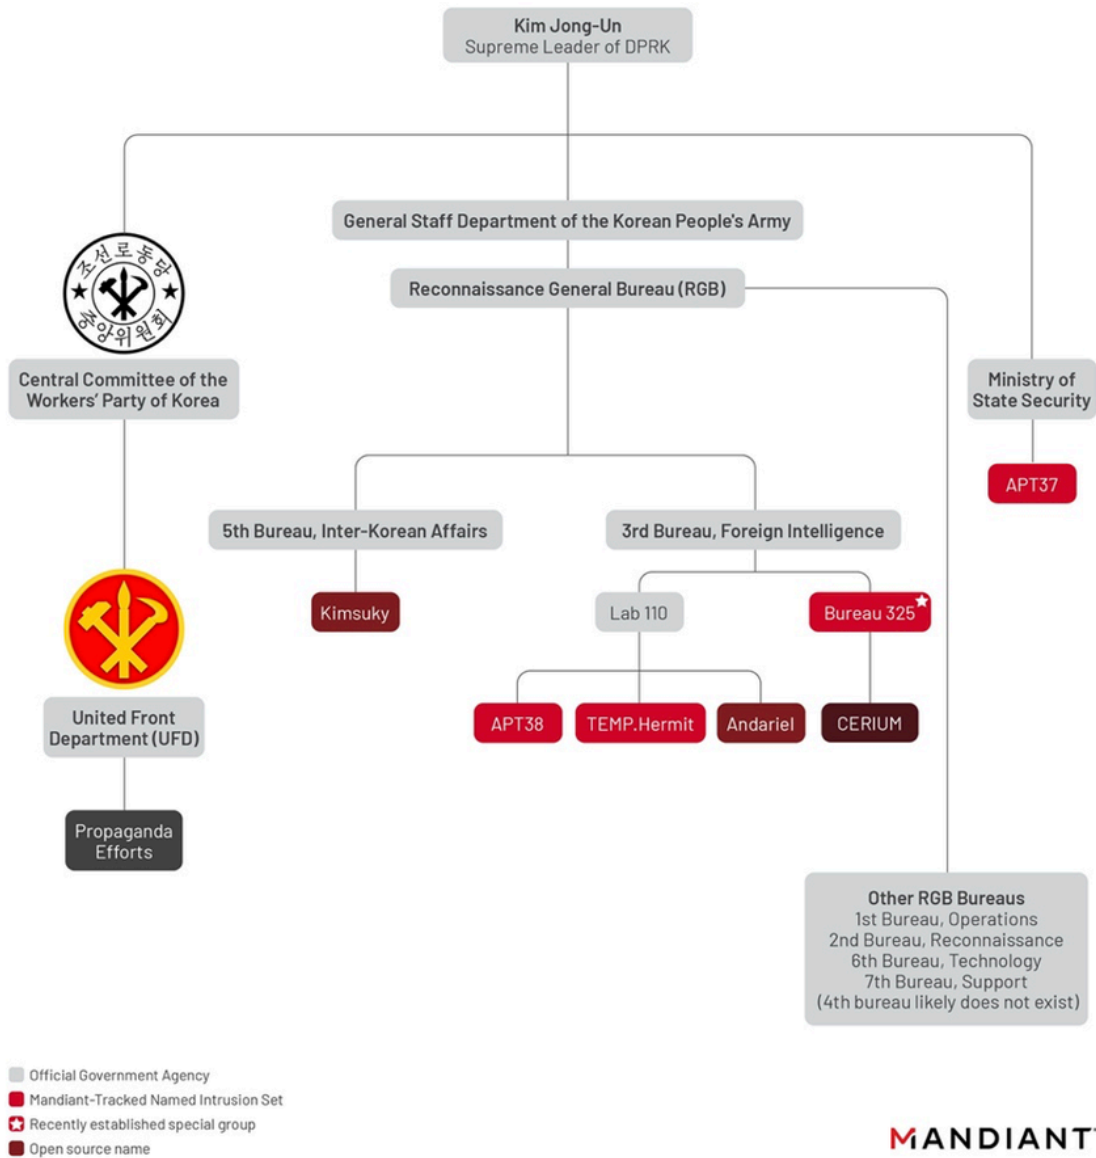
Kim Jong-Un
Supreme Leader of DPRK

General Staff Department of the Korean People's Army

Reconnaissance General Bureau (RGB)

조선로동당
중앙위원회

Central Committee of the Workers' Party of Korea

Ministry of State Security

APT37

5th Bureau, Inter-Korean Affairs

3rd Bureau, Foreign Intelligence

Kimsuky

Lab 110

Bureau 325

APT38

TEMP.Hermit

Andariel

CERIUM

United Front Department (UFD)

Propaganda Efforts

Other RGB Bureaus
1st Bureau, Operations
2nd Bureau, Reconnaissance
6th Bureau, Technology
7th Bureau, Support
(4th bureau likely does not exist)

Official Government Agency
Mandiant-Tracked Named Intrusion Set
Recently established special group
Open source name

MANDIANT